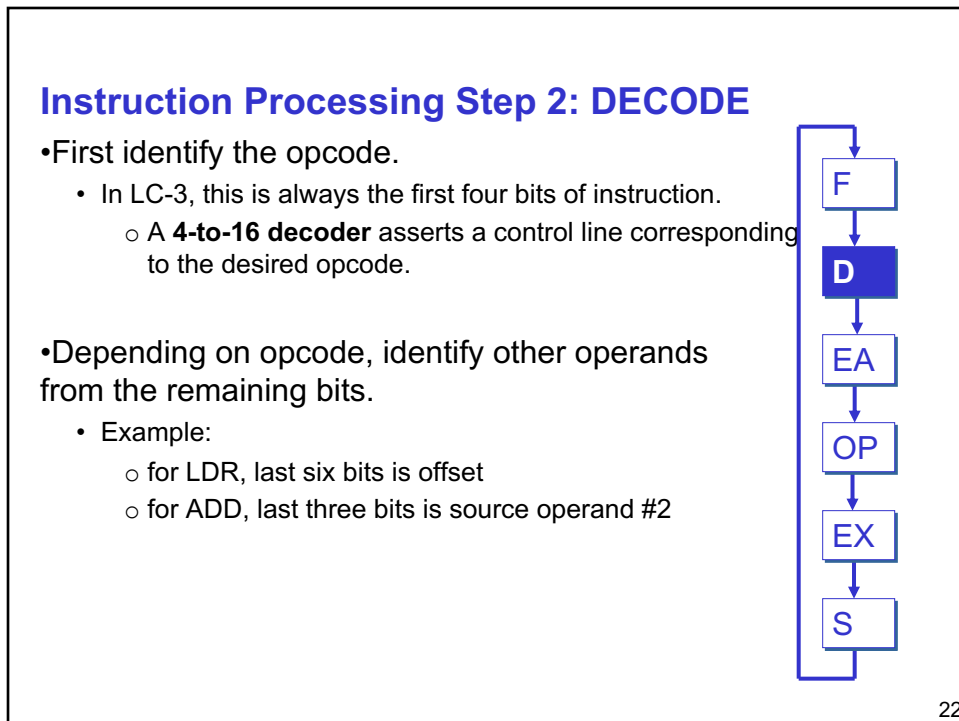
Instruction Processing Step 2: DECODE

•First identify the opcode.

• In LC-3, this is always the first four bits of instruction.

o A **4-to-16 decoder** asserts a control line corresponding to the desired opcode.

•Depending on opcode, identify other operands from the remaining bits.

• Example:

o for LDR, last six bits is offset

o for ADD, last three bits is source operand #2

F

D

EA

OP

EX

S

22